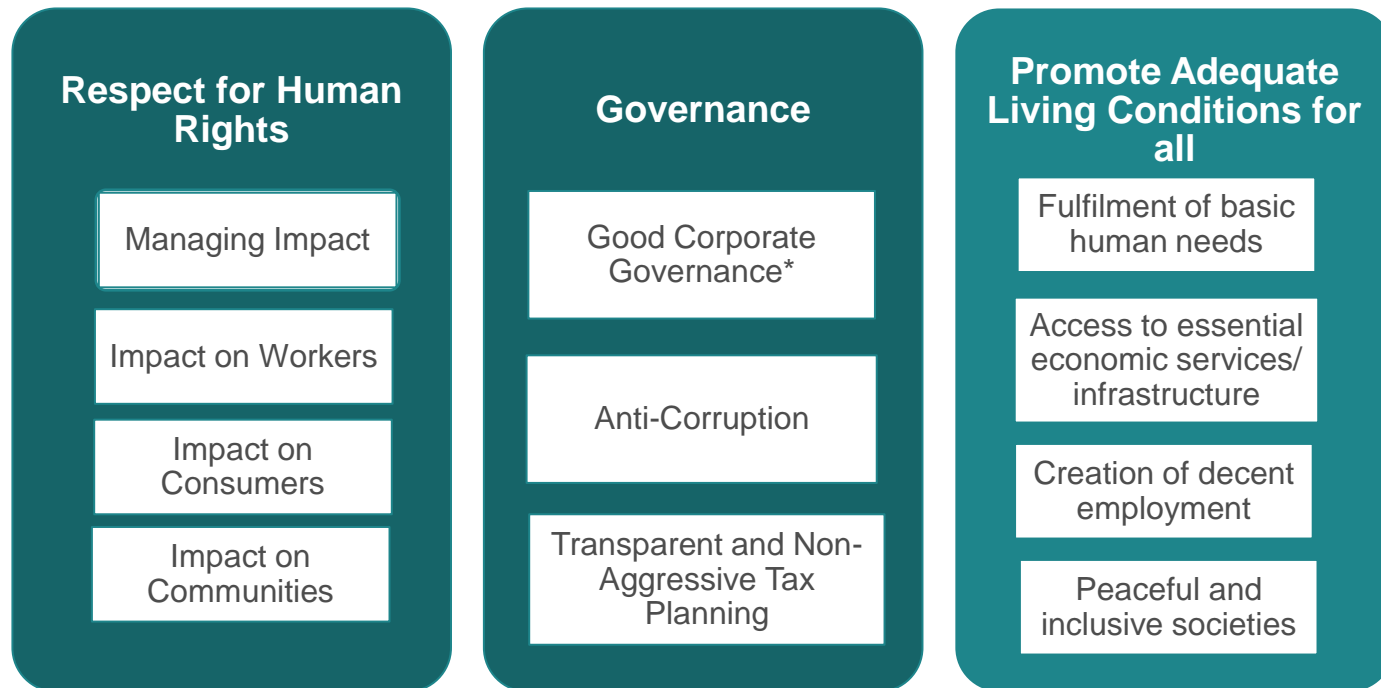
Respect for Human Rights

Managing Impact

Impact on Workers

Impact on Consumers

Impact on Communities

Governance

Good Corporate Governance*

Anti-Corruption

Transparent and Non-Aggressive Tax Planning

Promote Adequate Living Conditions for all

Fulfilment of basic human needs

Access to essential economic services/ infrastructure

Creation of decent employment

Peaceful and inclusive societies